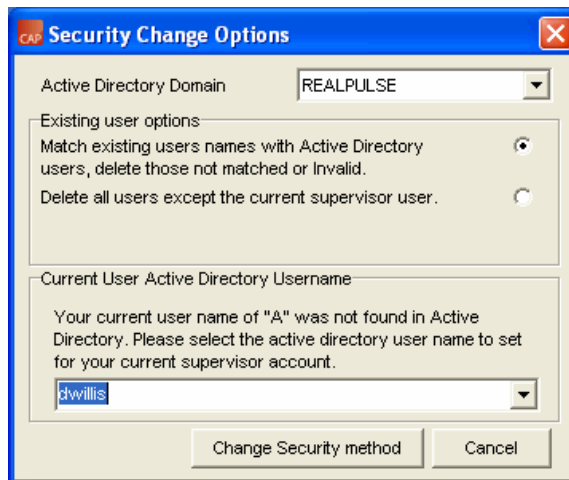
CAP Security Change Options

Active Directory Domain REALPULSE

Existing user options

Match existing users names with Active Directory users, delete those not matched or Invalid.

Delete all users except the current supervisor user.

Current User Active Directory Username

Your current user name of "A" was not found in Active Directory. Please select the active directory user name to set for your current supervisor account.

dwillis

Change Security method Cancel